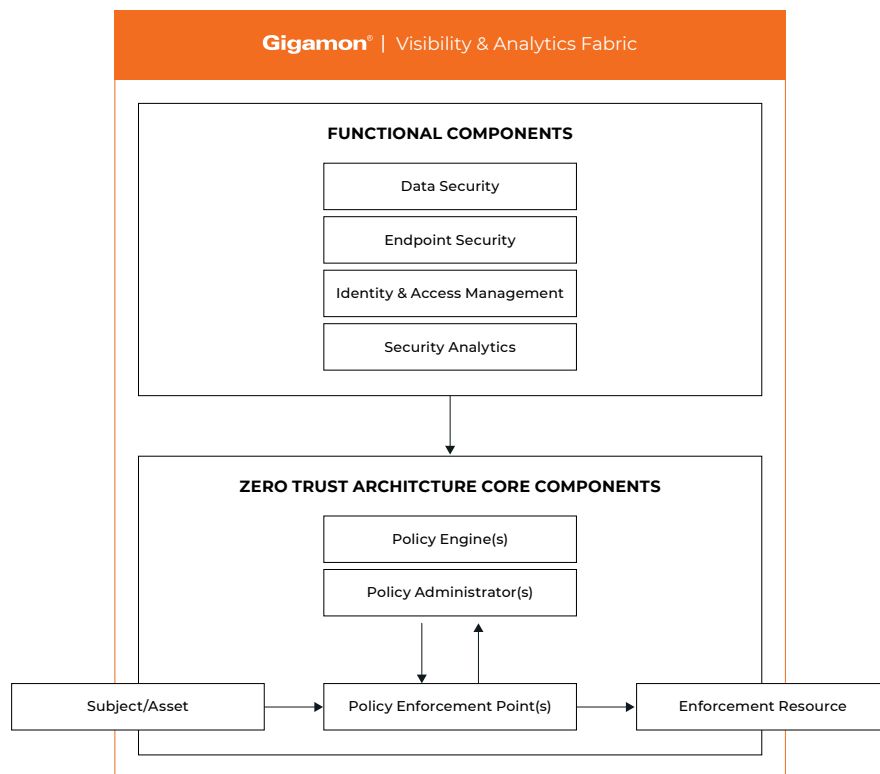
Gigamon® | Visibility & Analytics Fabric

FUNCTIONAL COMPONENTS

Data Security

Endpoint Security

Identity & Access Management

Security Analytics

ZERO TRUST ARCHITCTURE CORE COMPONENTS

Policy Engine(s)

Policy Administrator(s)

Subject/Asset

Policy Enforcement Point(s)

Enforcement Resource